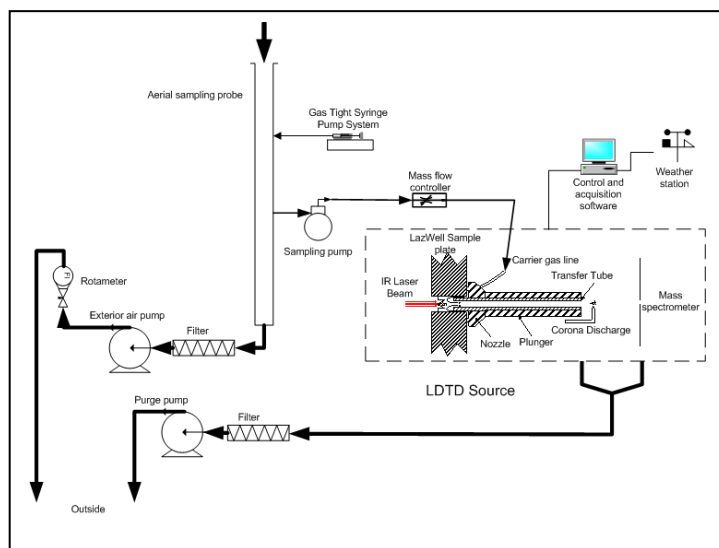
Aerial sampling probe

Gas Tight Syringe Pump System

Mass flow controller

Control and acquisition software

Weather station

Sampling pump

Rotameter

LazWell Sample plate

Carrier gas line

Transfer Tube

IR Laser Beam

Mass spectrometer

Exterior air pump

Filter

Corona Discharge

Nozzle

Plunger

LDTD Source

Purge pump

Filter

Outside